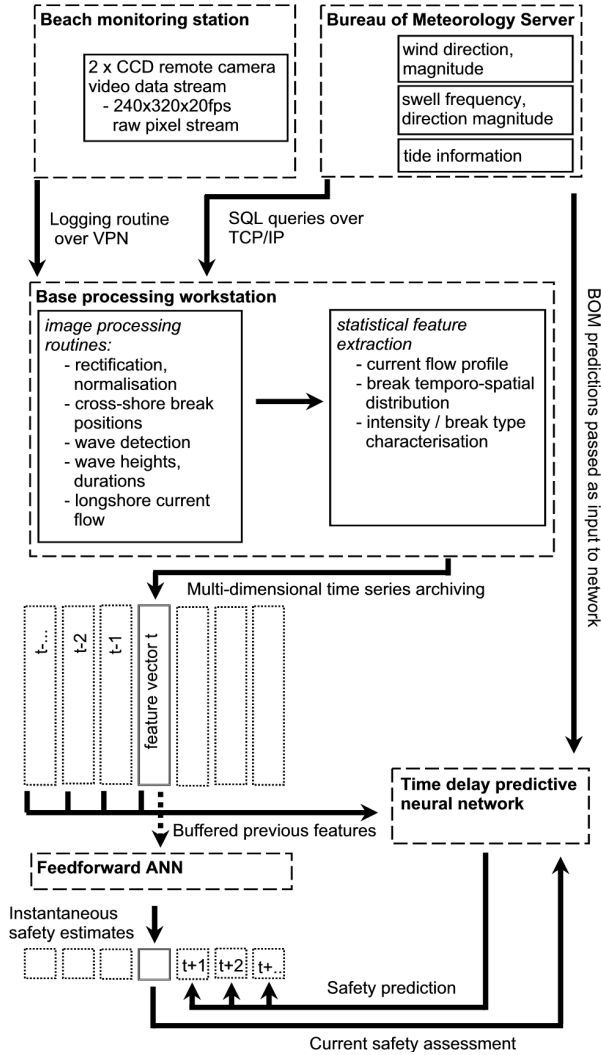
Beach monitoring station

2 x CCD remote camera video data stream
- 240x320x20fps raw pixel stream

Bureau of Meteorology Server

wind direction, magnitude

swell frequency, direction magnitude

tide information

Logging routine over VPN

SQL queries over TCP/IP

BOM predictions passed as input to network

Base processing workstation

image processing routines:
- rectification, normalisation
- cross-shore break positions
- wave detection
- wave heights, durations
- longshore current flow

statistical feature extraction
- current flow profile
- break temporo-spatial distribution
- intensity / break type characterisation

Multi-dimensional time series archiving

t-..

t-2

t-1

feature vector t

Time delay predictive neural network

Buffered previous features

Feedforward ANN

Instantaneous safety estimates

t+1

t+2

t+..

Safety prediction

Current safety assessment